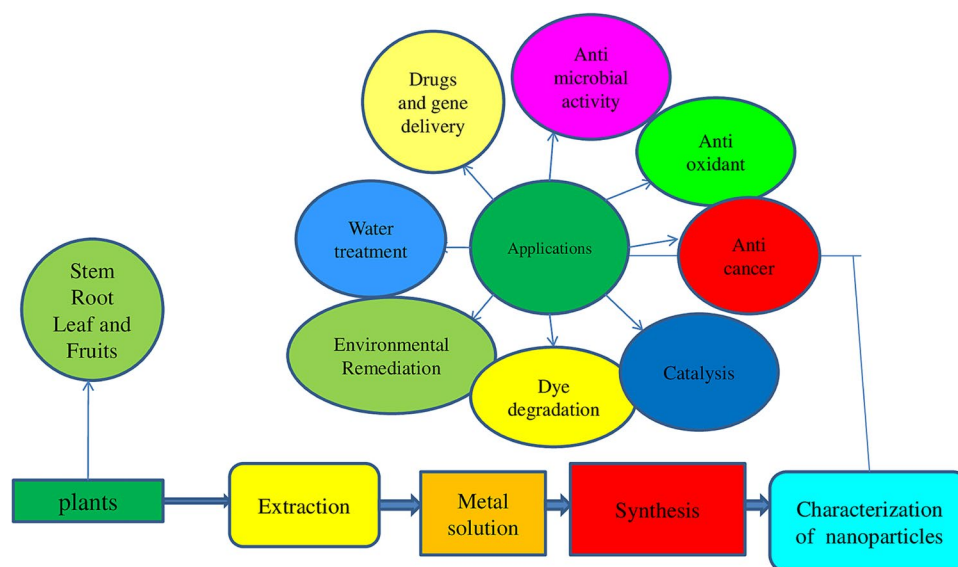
Drugs and gene delivery

Anti microbial activity

Anti oxidant

Water treatment

Applications

Anti cancer

Stem Root Leaf and Fruits

Environmental Remediation

Dye degradation

Catalysis

plants

Extraction

Metal solution

Synthesis

Characterization of nanoparticles